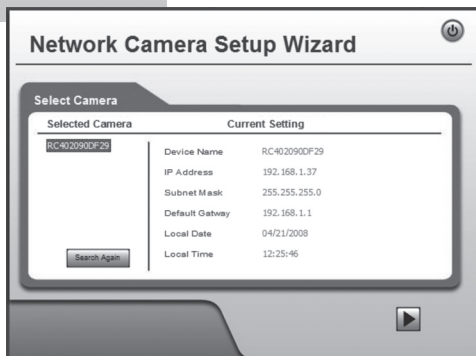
Network Camera Setup Wizard

Select Camera

Selected Camera

Current Setting

RC402090DF29

Device Name RC402090DF29

IP Address 192.168.1.37

Subnet Mask 255.255.255.0

Default Gatway 192.168.1.1

Local Date 04/21/2008

Local Time 12:25:46

Search Again